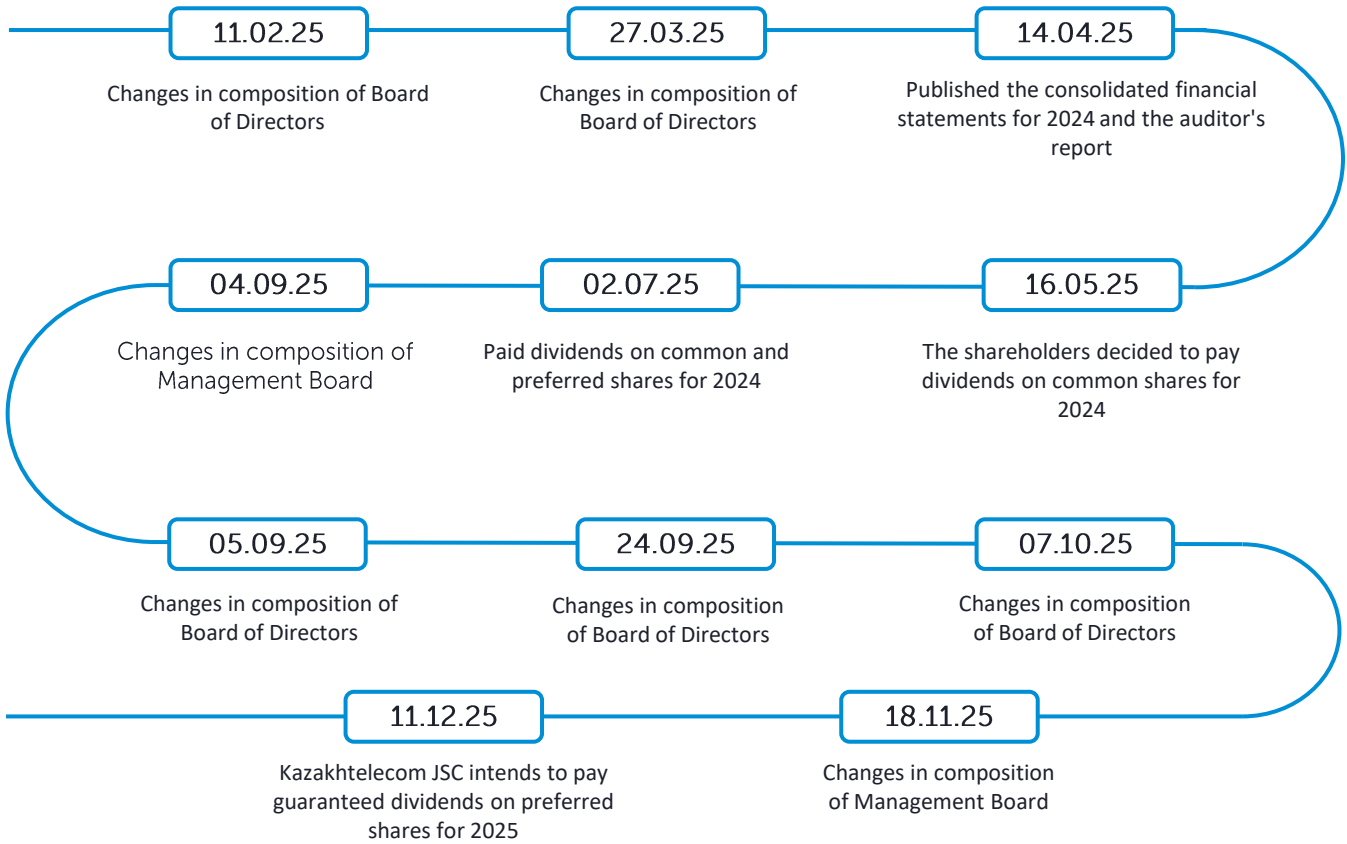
11.02.25

Changes in composition of Board of Directors

27.03.25

Changes in composition of Board of Directors

14.04.25

Published the consolidated financial statements for 2024 and the auditor's report

16.05.25

The shareholders decided to pay dividends on common shares for 2024

02.07.25

Paid dividends on common and preferred shares for 2024

04.09.25

Changes in composition of Management Board

05.09.25

Changes in composition of Board of Directors

24.09.25

Changes in composition of Board of Directors

07.10.25

Changes in composition of Board of Directors

18.11.25

Changes in composition of Management Board

11.12.25

Kazakhtelecom JSC intends to pay guaranteed dividends on preferred shares for 2025